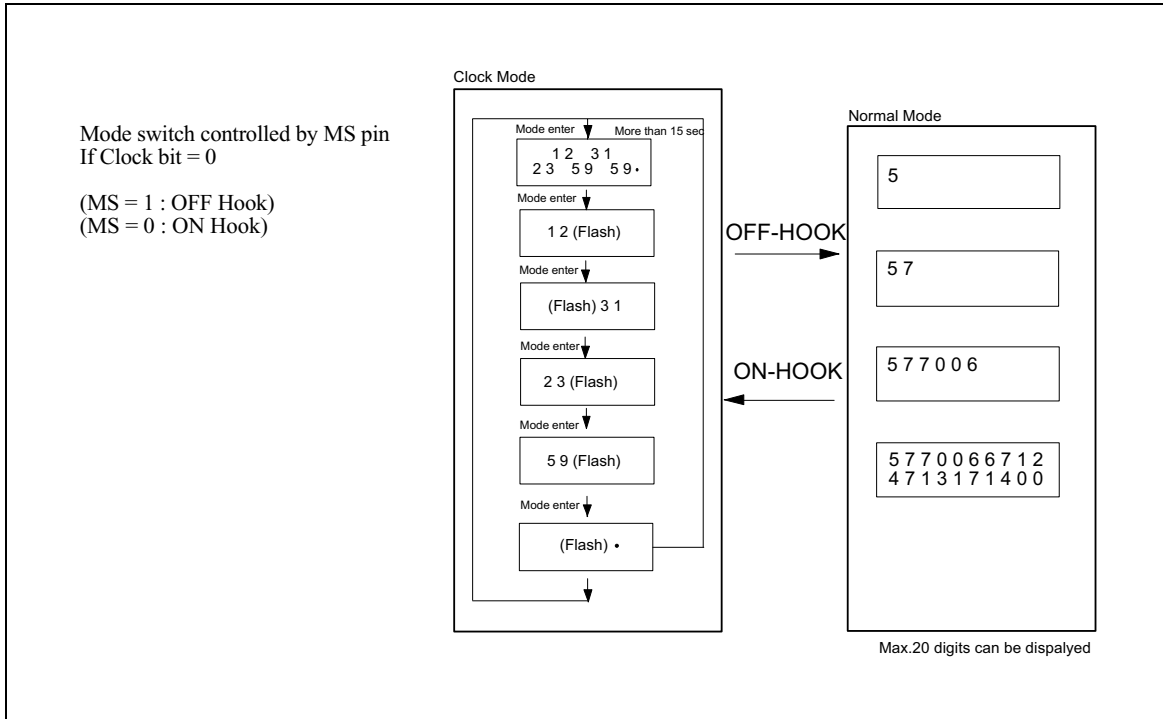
Mode switch controlled by MS pin
If Clock bit = 0

(MS = 1 : OFF Hook)
(MS = 0 : ON Hook)

Clock Mode

Mode enter

More than 15 sec

1 2 3 1
2 3 5 9 5 9 •

Mode enter

1 2 (Flash)

Mode enter

(Flash) 3 1

Mode enter

2 3 (Flash)

Mode enter

5 9 (Flash)

Mode enter

(Flash) •

OFF-HOOK

ON-HOOK

Normal Mode

5

5 7

5 7 7 0 0 6

5 7 7 0 0 6 6 7 1 2
4 7 1 3 1 7 1 4 0 0

Max.20 digits can be dispalyed